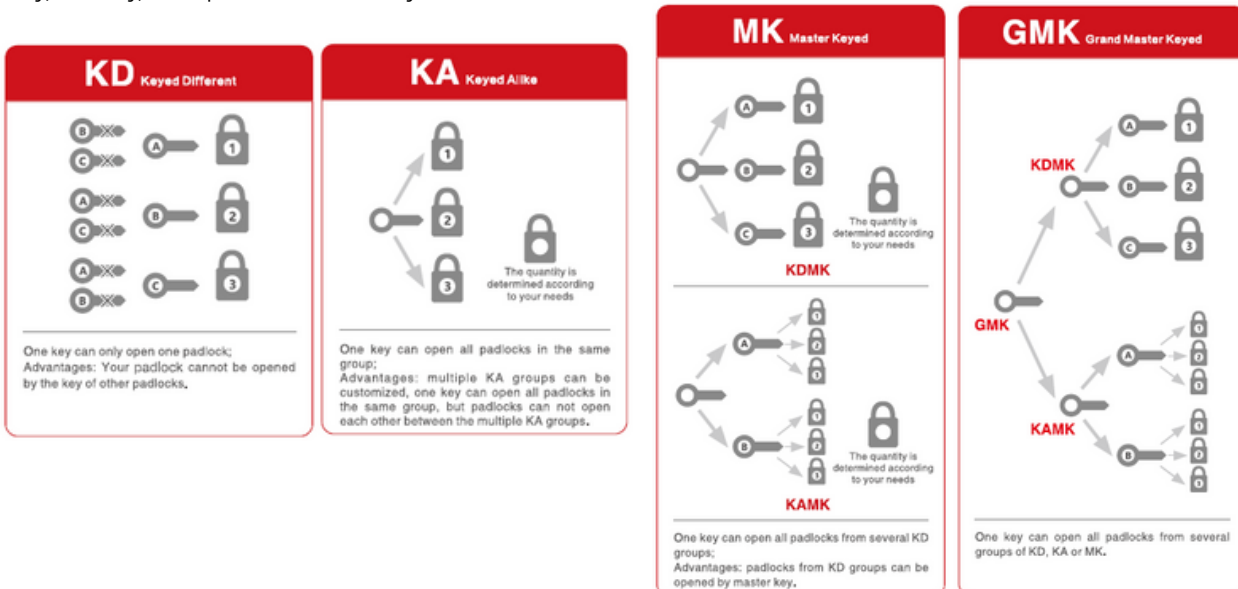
KD Keyed Different

B C A 1
A C B 2
A B C 3

One key can only open one padlock;
Advantages: Your padlock cannot be opened by the key of other padlocks.

KA Keyed Alike

1 2 3

The quantity is determined according to your needs

One key can open all padlocks in the same group;
Advantages: multiple KA groups can be customized, one key can open all padlocks in the same group, but padlocks can not open each other between the multiple KA groups.

MK Master Keyed

A 1
B 2
C 3

The quantity is determined according to your needs

KDMK

A 0 0 0
B 0 0 0

The quantity is determined according to your needs

KAMK

One key can open all padlocks from several KD groups;
Advantages: padlocks from KD groups can be opened by master key.

GMK Grand Master Keyed

KDMK
A 1
B 2
C 3

GMK

A 0 0 0
KAMK
B 0 0 0

One key can open all padlocks from several groups of KD, KA or MK.